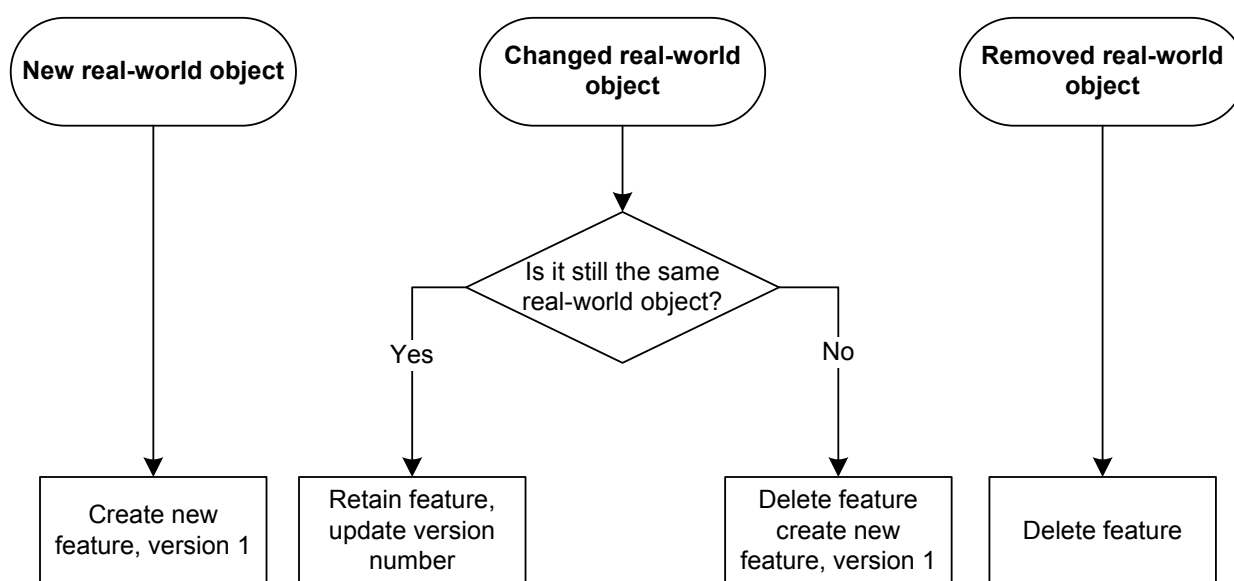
New real-world object

Changed real-world object

Removed real-world object

Is it still the same real-world object?

Yes

No

Create new feature, version 1

Retain feature, update version number

Delete feature create new feature, version 1

Delete feature